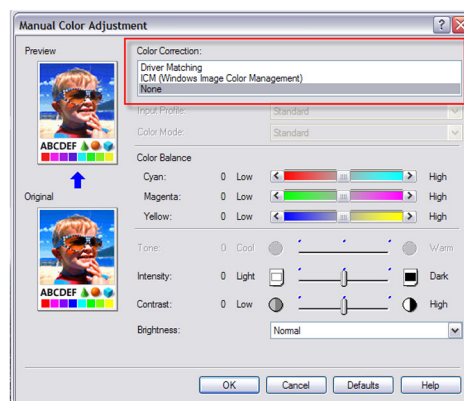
Manual Color Adjustment

Preview

ABCDEF

Original

ABCDEF

Color Correction:

Driver Matching
ICM (Windows Image Color Management)
None

Input Profile: Standard

Color Mode: Standard

Color Balance

Cyan: 0 Low High

Magenta: 0 Low High

Yellow: 0 Low High

Tone: 0 Cool Warm

Intensity: 0 Light Dark

Contrast: 0 Low High

Brightness: Normal

OK Cancel Defaults Help